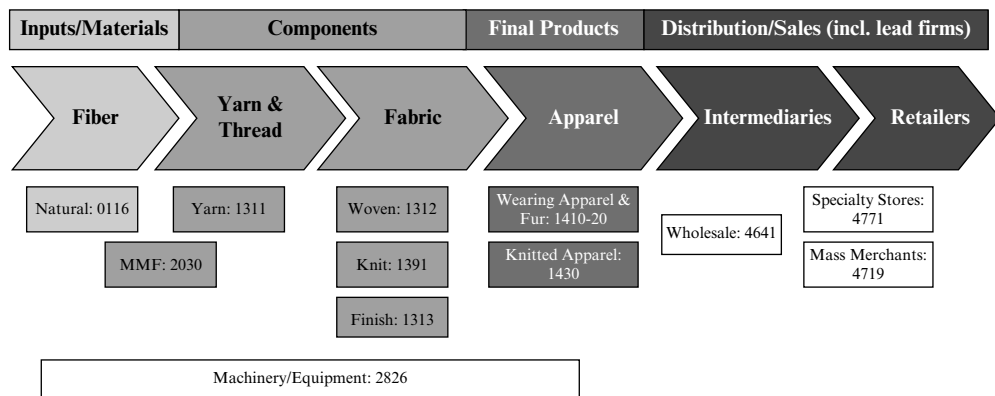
Inputs/Materials
Components
Final Products
Distribution/Sales (incl. lead firms)

Fiber
Yarn & Thread
Fabric
Apparel
Intermediaries
Retailers

Natural: 0116
Yarn: 1311
MMF: 2030
Woven: 1312
Knit: 1391
Finish: 1313
Wearing Apparel & Fur: 1410-20
Knitted Apparel: 1430
Wholesale: 4641
Specialty Stores: 4771
Mass Merchants: 4719

Machinery/Equipment: 2826